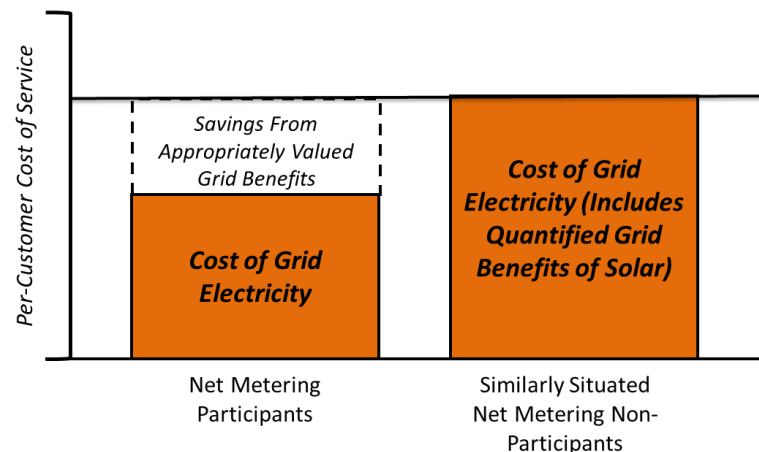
Per-Customer Cost of Service

Savings From Appropriately Valued Grid Benefits

Cost of Grid Electricity

Cost of Grid Electricity (Includes Quantified Grid Benefits of Solar)

Net Metering Participants

Similarly Situated Net Metering Non-Participants